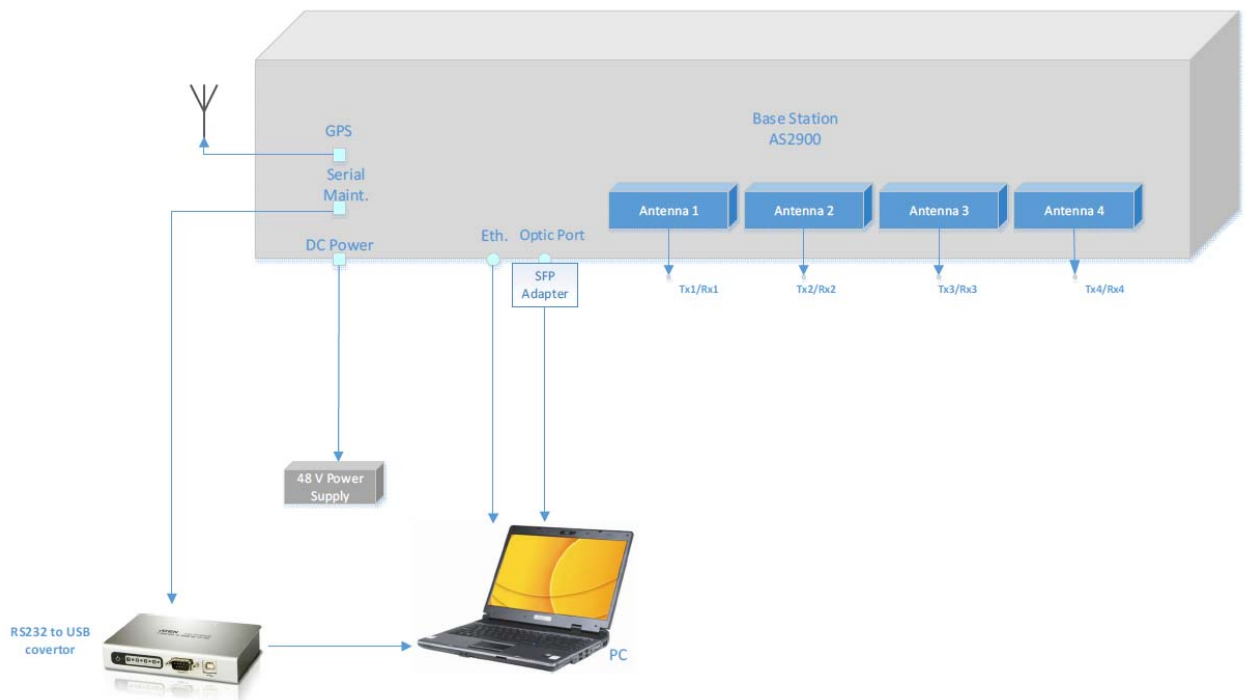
Base Station
AS2900

GPS

Serial
Maint.

DC Power

Eth.

Optic Port

SFP
Adapter

Antenna 1

Antenna 2

Antenna 3

Antenna 4

Tx1/Rx1

Tx2/Rx2

Tx3/Rx3

Tx4/Rx4

48 V Power
Supply

RS232 to USB
covertor

PC